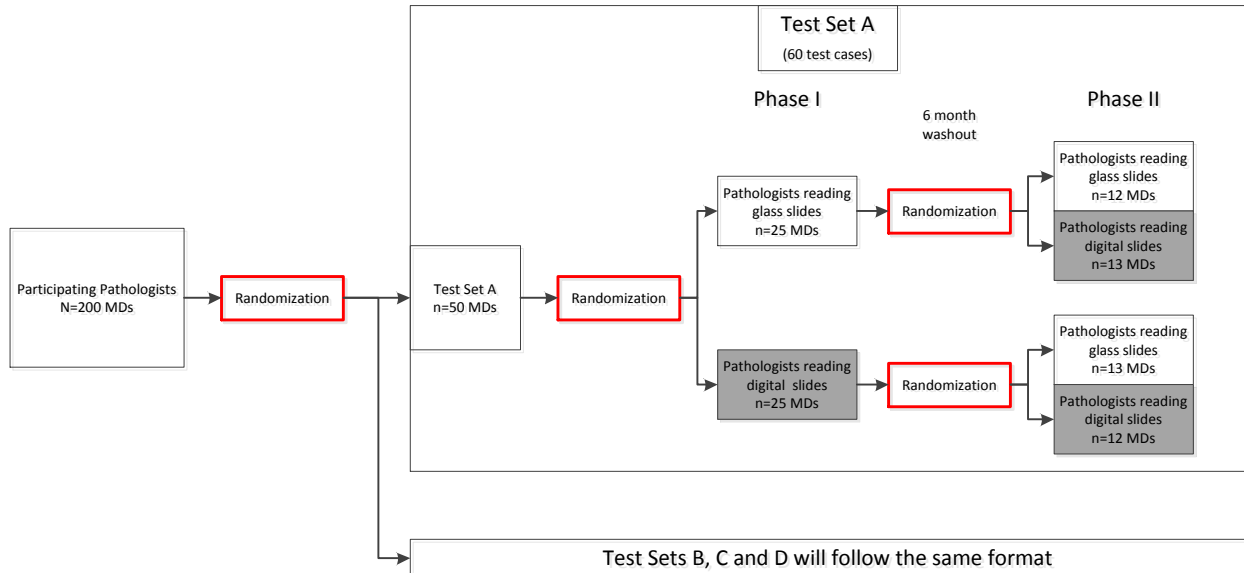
Test Set A
(60 test cases)

Phase I

6 month washout

Phase II

Participating Pathologists N=200 MDs

Randomization

Test Set A n=50 MDs

Randomization

Pathologists reading glass slides n=25 MDs

Randomization

Pathologists reading glass slides n=12 MDs

Pathologists reading digital slides n=13 MDs

Pathologists reading digital slides n=25 MDs

Randomization

Pathologists reading glass slides n=13 MDs

Pathologists reading digital slides n=12 MDs

Test Sets B, C and D will follow the same format